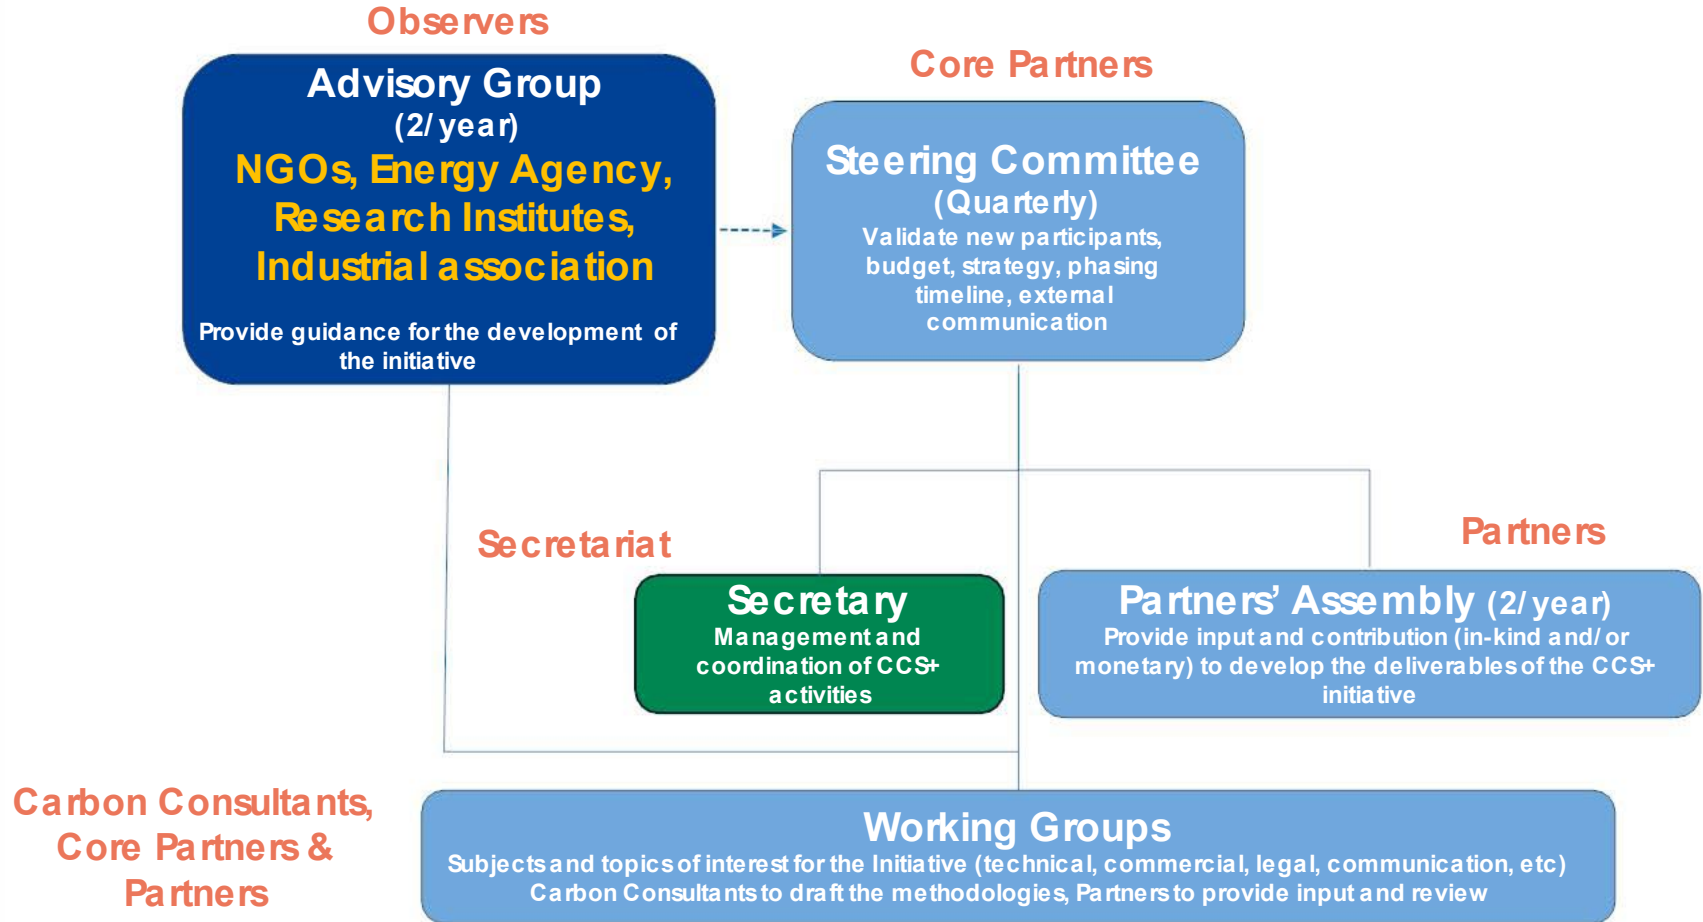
Observers

Advisory Group
(2/year)
NGOs, Energy Agency, Research Institutes, Industrial association

Provide guidance for the development of the initiative

Core Partners

Steering Committee
(Quarterly)
Validate new participants, budget, strategy, phasing timeline, external communication

Secretariat

Secretary
Management and coordination of CCS+ activities

Partners

Partners' Assembly (2/year)
Provide input and contribution (in-kind and/or monetary) to develop the deliverables of the CCS+ initiative

Carbon Consultants, Core Partners & Partners

Working Groups
Subjects and topics of interest for the Initiative (technical, commercial, legal, communication, etc)
Carbon Consultants to draft the methodologies, Partners to provide input and review